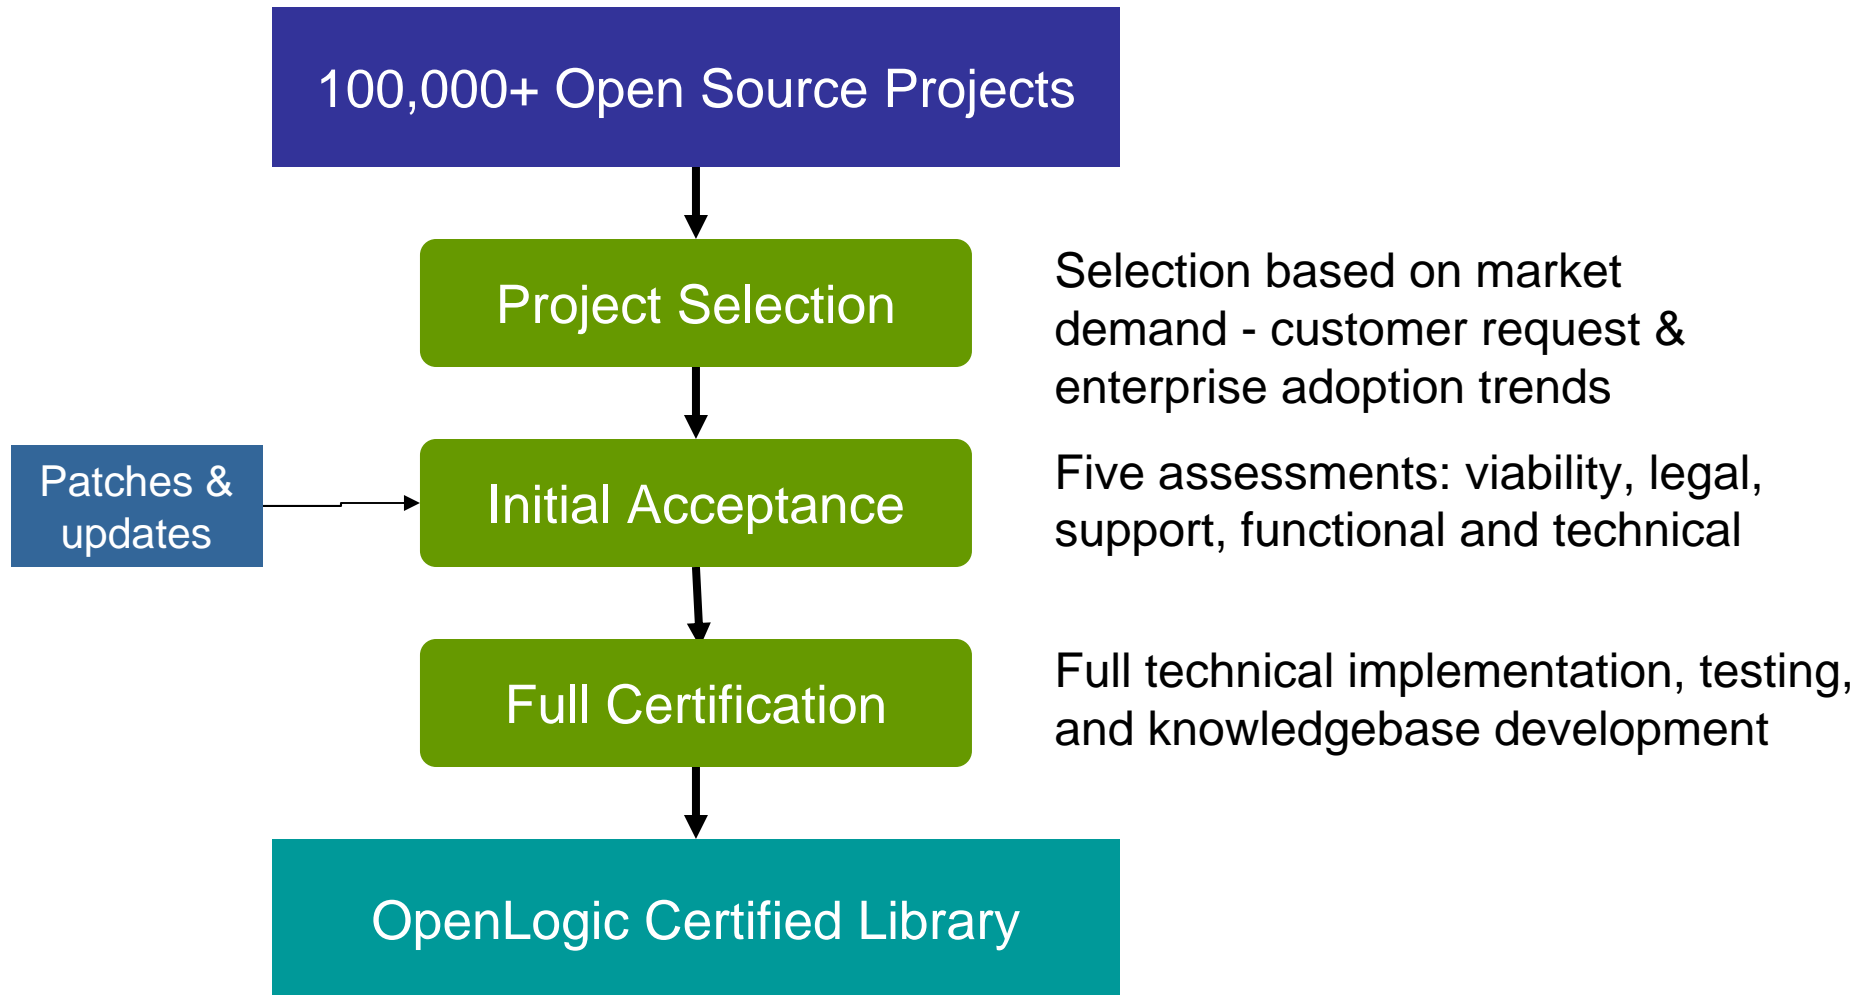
100,000+ Open Source Projects

Project Selection

Selection based on market demand - customer request & enterprise adoption trends

Patches & updates

Initial Acceptance

Five assessments: viability, legal, support, functional and technical

Full Certification

Full technical implementation, testing, and knowledgebase development

OpenLogic Certified Library